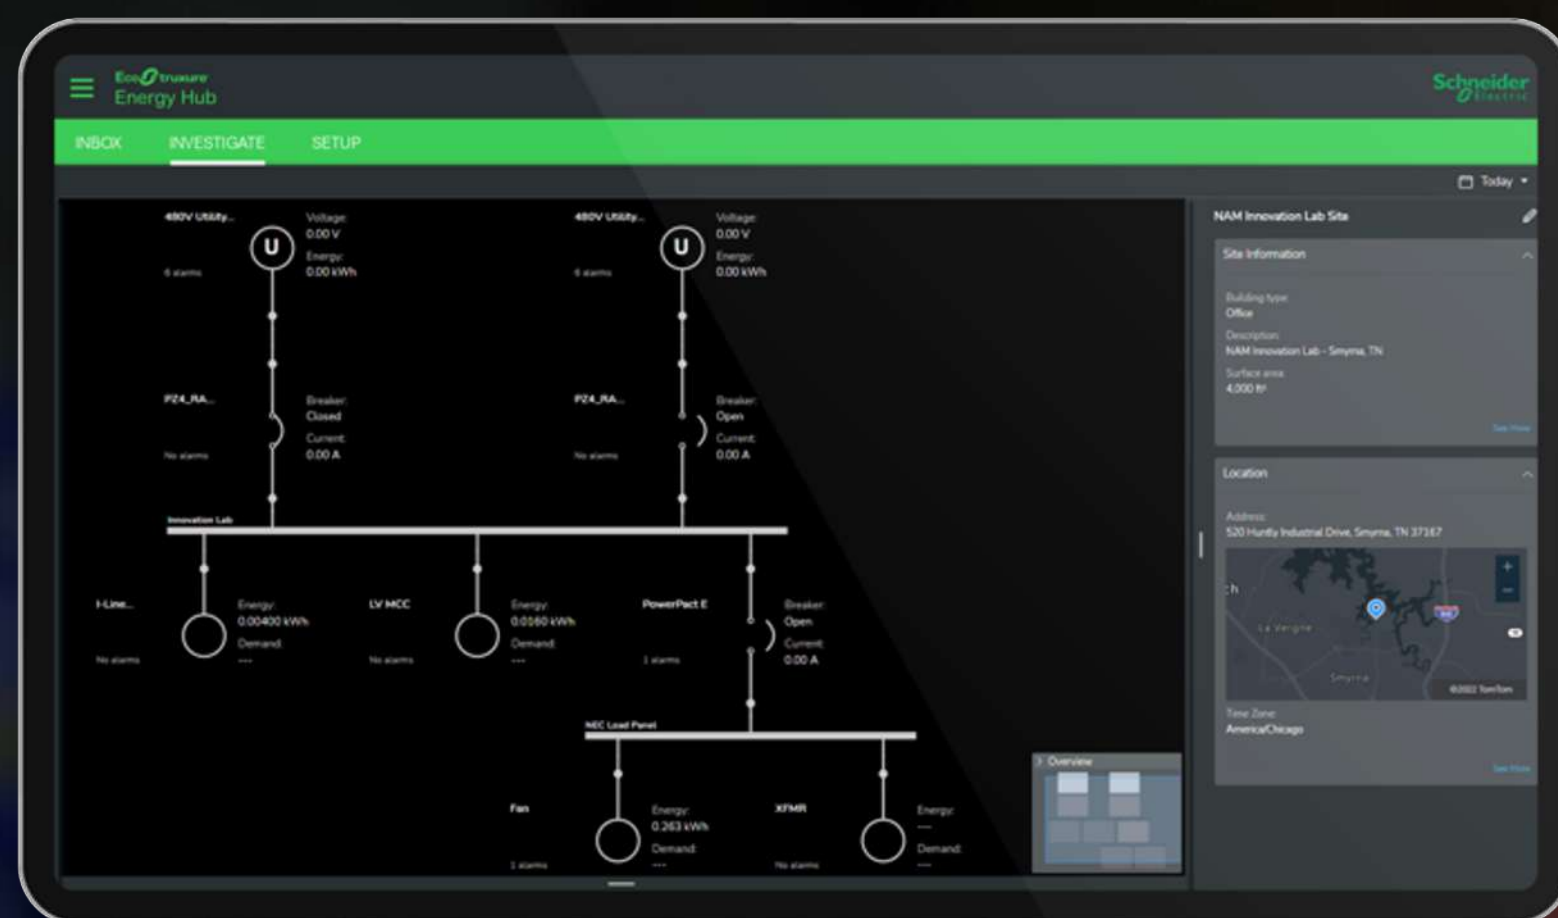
EcoStruxure
Energy Hub

Schneider Electric

INBOX INVESTIGATE SETUP

Today

480V Utility...
6 alarms
U
Voltage:
0.00 V
Energy:
0.00 kWh

480V Utility...
6 alarms
U
Voltage:
0.00 V
Energy:
0.00 kWh

PZ4_RA...
No alarms
Breaker:
Closed
Current:
0.00 A

PZ4_RA...
No alarms
Breaker:
Open
Current:
0.00 A

Innovation Lab

I-Line...
No alarms
Energy:
0.00400 kWh
Demand:
---

LV MCC
No alarms
Energy:
0.0160 kWh
Demand:
---

PowerPact E
1 alarms
Breaker:
Open
Current:
0.00 A

MEC Load Panel

Fan
1 alarms
Energy:
0.263 kWh
Demand:
---

XFMR
No alarms
Energy:
---
Demand:
---

Overview

NAM Innovation Lab Site

Site Information
Building type:
Office
Description:
NAM Innovation Lab - Smyrna, TN
Surface area:
4,000 ft²
See More

Location
Address:
520 Huntly Industrial Drive, Smyrna, TN 37167
La Vergne
Smyrna
©2022 TomTom
Time Zone:
America/Chicago
See More